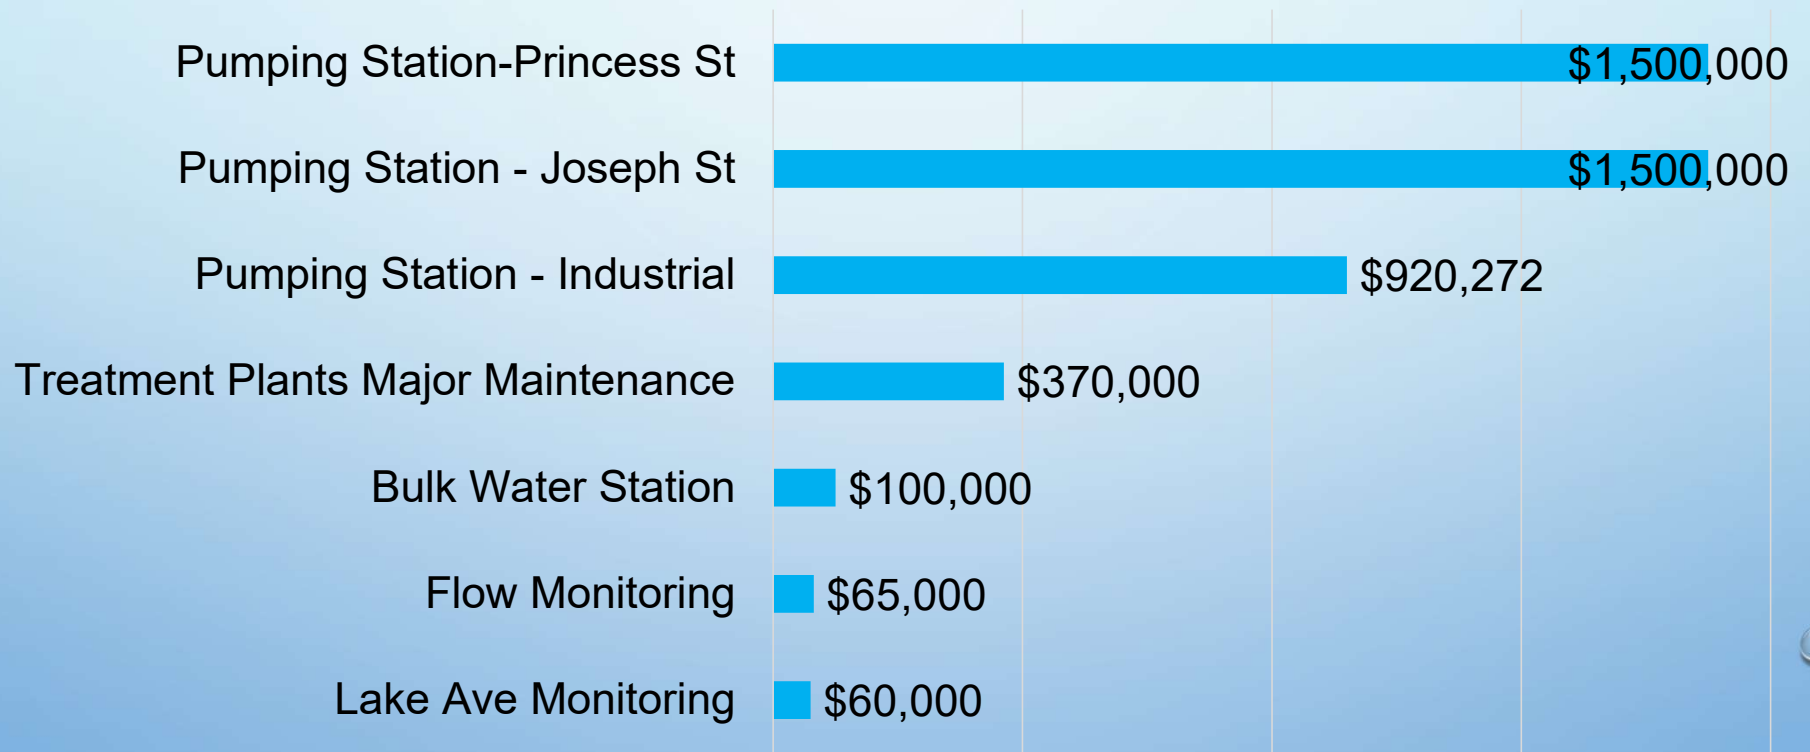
Pumping Station-Princess St $1,500,000

Pumping Station - Joseph St $1,500,000

Pumping Station - Industrial $920,272

Treatment Plants Major Maintenance $370,000

Bulk Water Station $100,000

Flow Monitoring $65,000

Lake Ave Monitoring $60,000